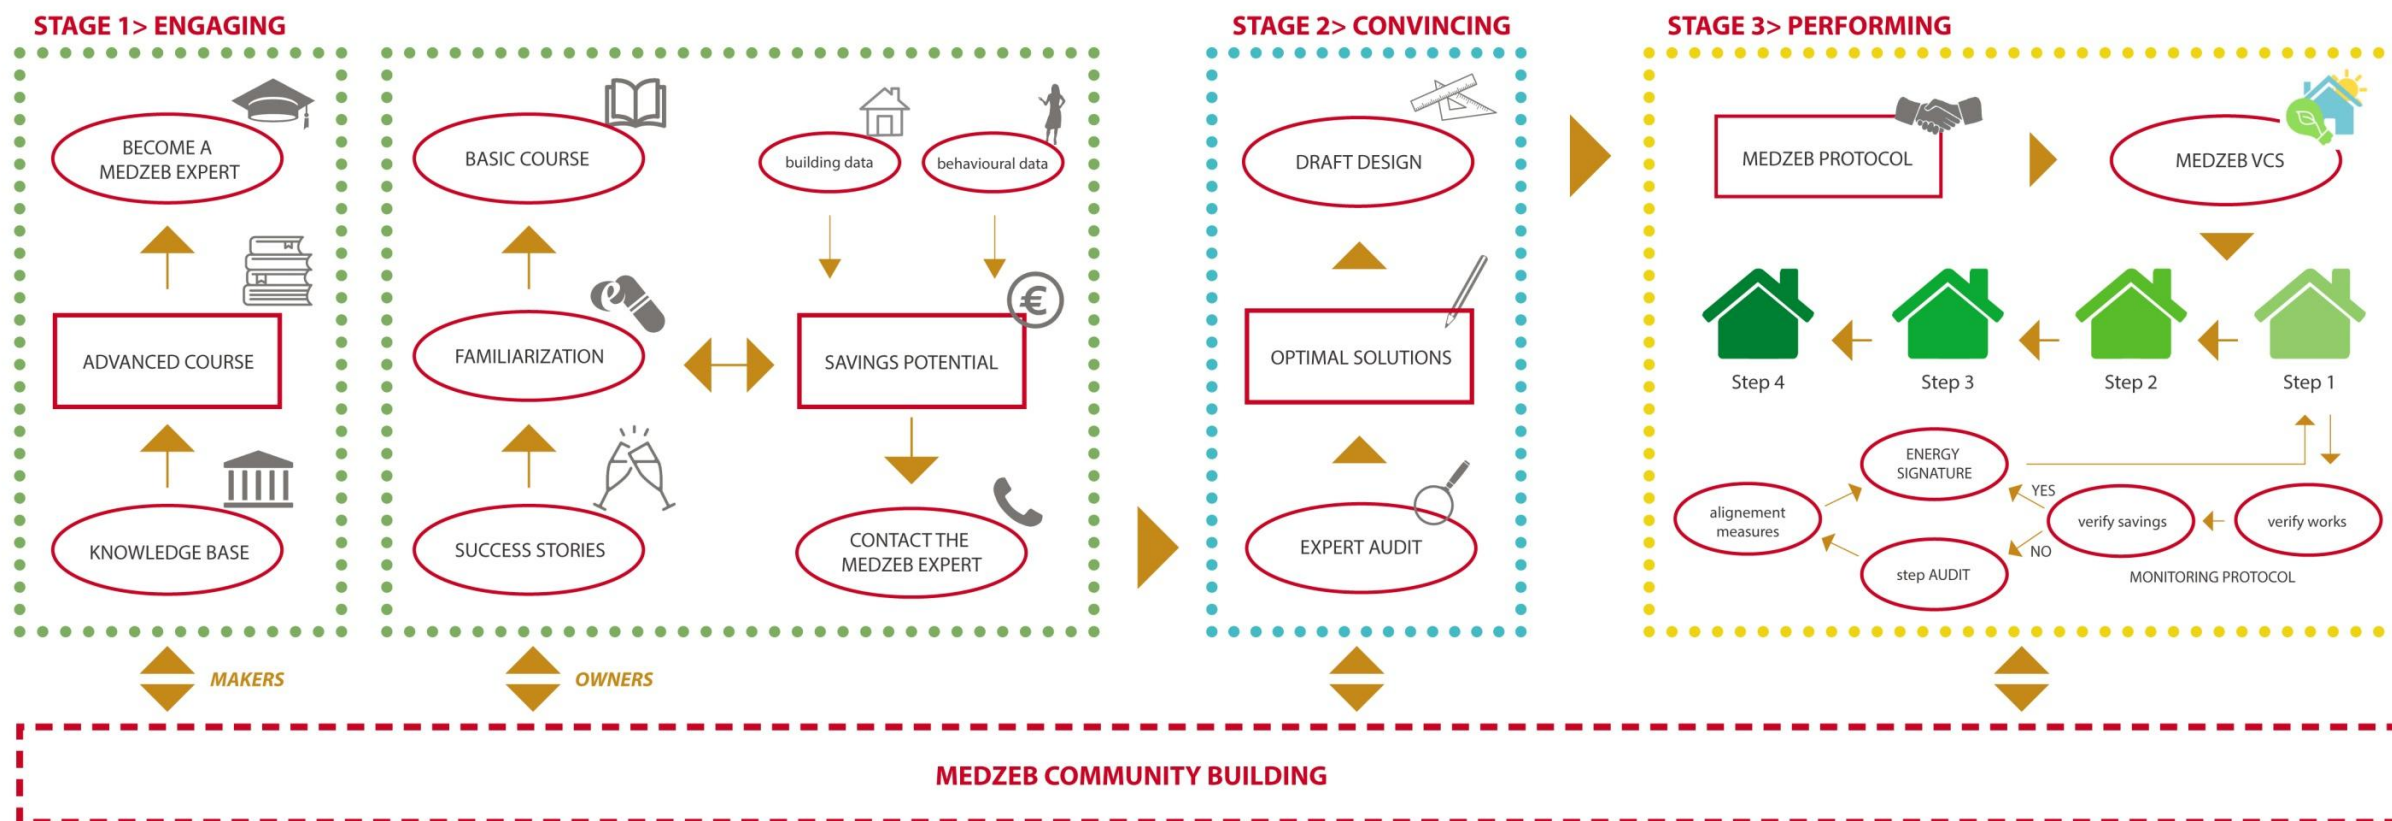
STAGE 1> ENGAGING

BECOME A MEDZEB EXPERT

ADVANCED COURSE

KNOWLEDGE BASE

BASIC COURSE

FAMILIARIZATION

SUCCESS STORIES

building data

behavioural data

SAVINGS POTENTIAL

CONTACT THE MEDZEB EXPERT

MAKERS

OWNERS

STAGE 2> CONVINCING

DRAFT DESIGN

OPTIMAL SOLUTIONS

EXPERT AUDIT

STAGE 3> PERFORMING

MEDZEB PROTOCOL

MEDZEB VCS

Step 4

Step 3

Step 2

Step 1

alignement measures

ENERGY SIGNATURE

step AUDIT

YES

NO

verify savings

verify works

MONITORING PROTOCOL

MEDZEB COMMUNITY BUILDING